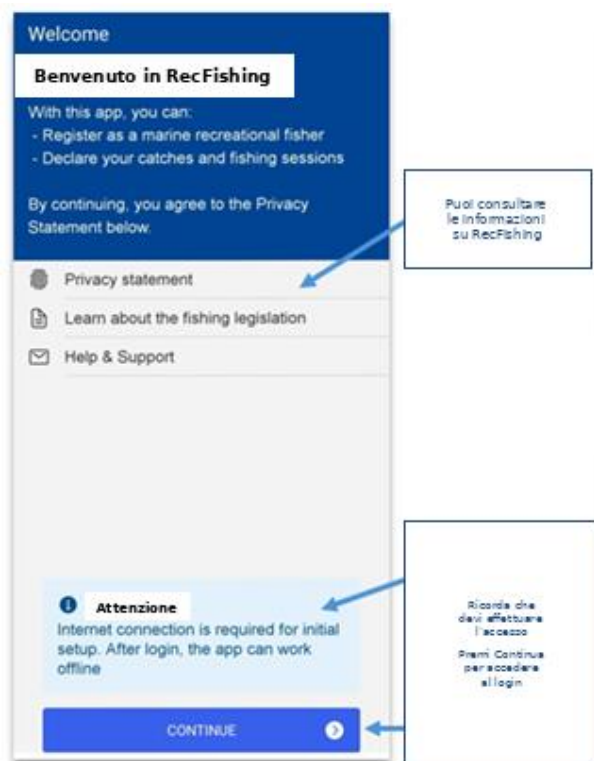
Welcome

Benvenuto in RecFishing

With this app, you can:
- Register as a marine recreational fisher
- Declare your catches and fishing sessions

By continuing, you agree to the Privacy Statement below.

Puoi consultare le informazioni su RecFishing

Privacy statement

Learn about the fishing legislation

Help & Support

Attenzione

Internet connection is required for initial setup. After login, the app can work offline

Ricorda che devi effettuare l'accesso

Premi Continua per accedere al login

CONTINUE